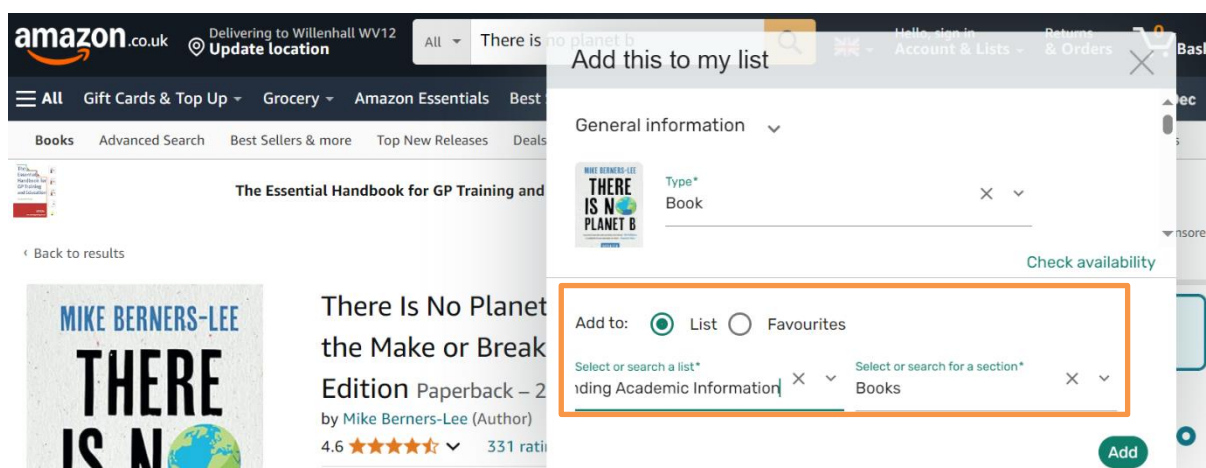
amazon.co.uk Delivering to Willenhall WV12 Update location All There is no planet b Hello, sign in Account & Lists Returns & Orders 0 Bask

All Gift Cards & Top Up Grocery Amazon Essentials Best

Books Advanced Search Best Sellers & more Top New Releases Deals

The Essential Handbook for GP Training and

‹ Back to results

MIKE BERNERS-LEE THERE IS NO

There Is No Planet the Make or Break Edition Paperback – 2

by Mike Berners-Lee (Author)

4.6 331 rati

Add this to my list

General information

MIKE BERNERS-LEE THERE IS NO PLANET B

Type*
Book

Check availability

Add to: List Favourites

Select or search a list*
nding Academic Information

Select or search for a section*
Books

Add